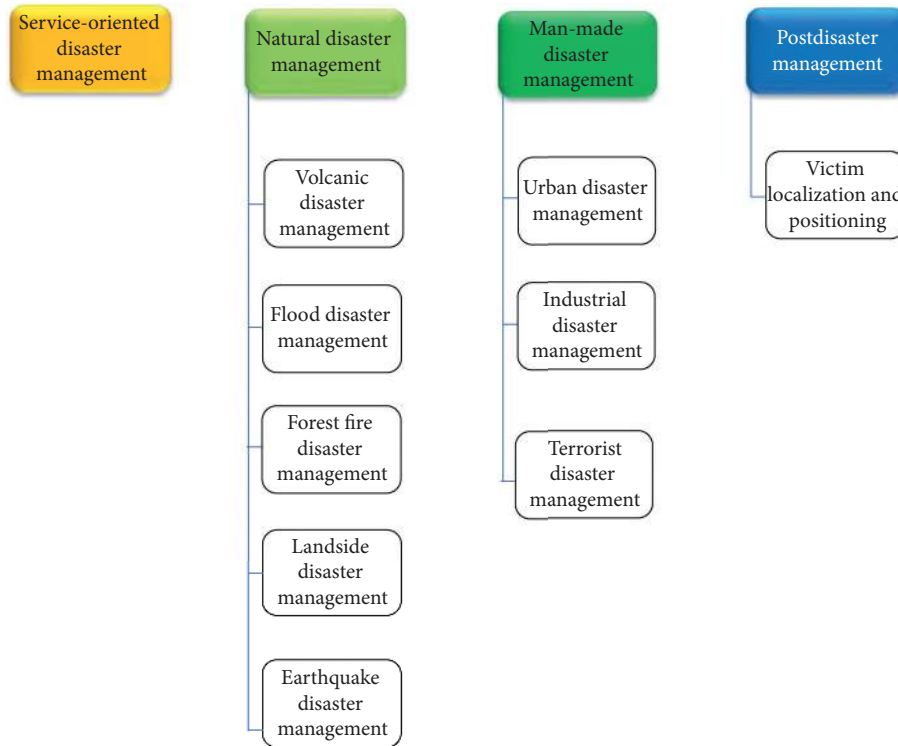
Service-oriented disaster management

Natural disaster management

Volcanic disaster management

Flood disaster management

Forest fire disaster management

Landside disaster management

Earthquake disaster management

Man-made disaster management

Urban disaster management

Industrial disaster management

Terrorist disaster management

Postdisaster management

Victim localization and positioning